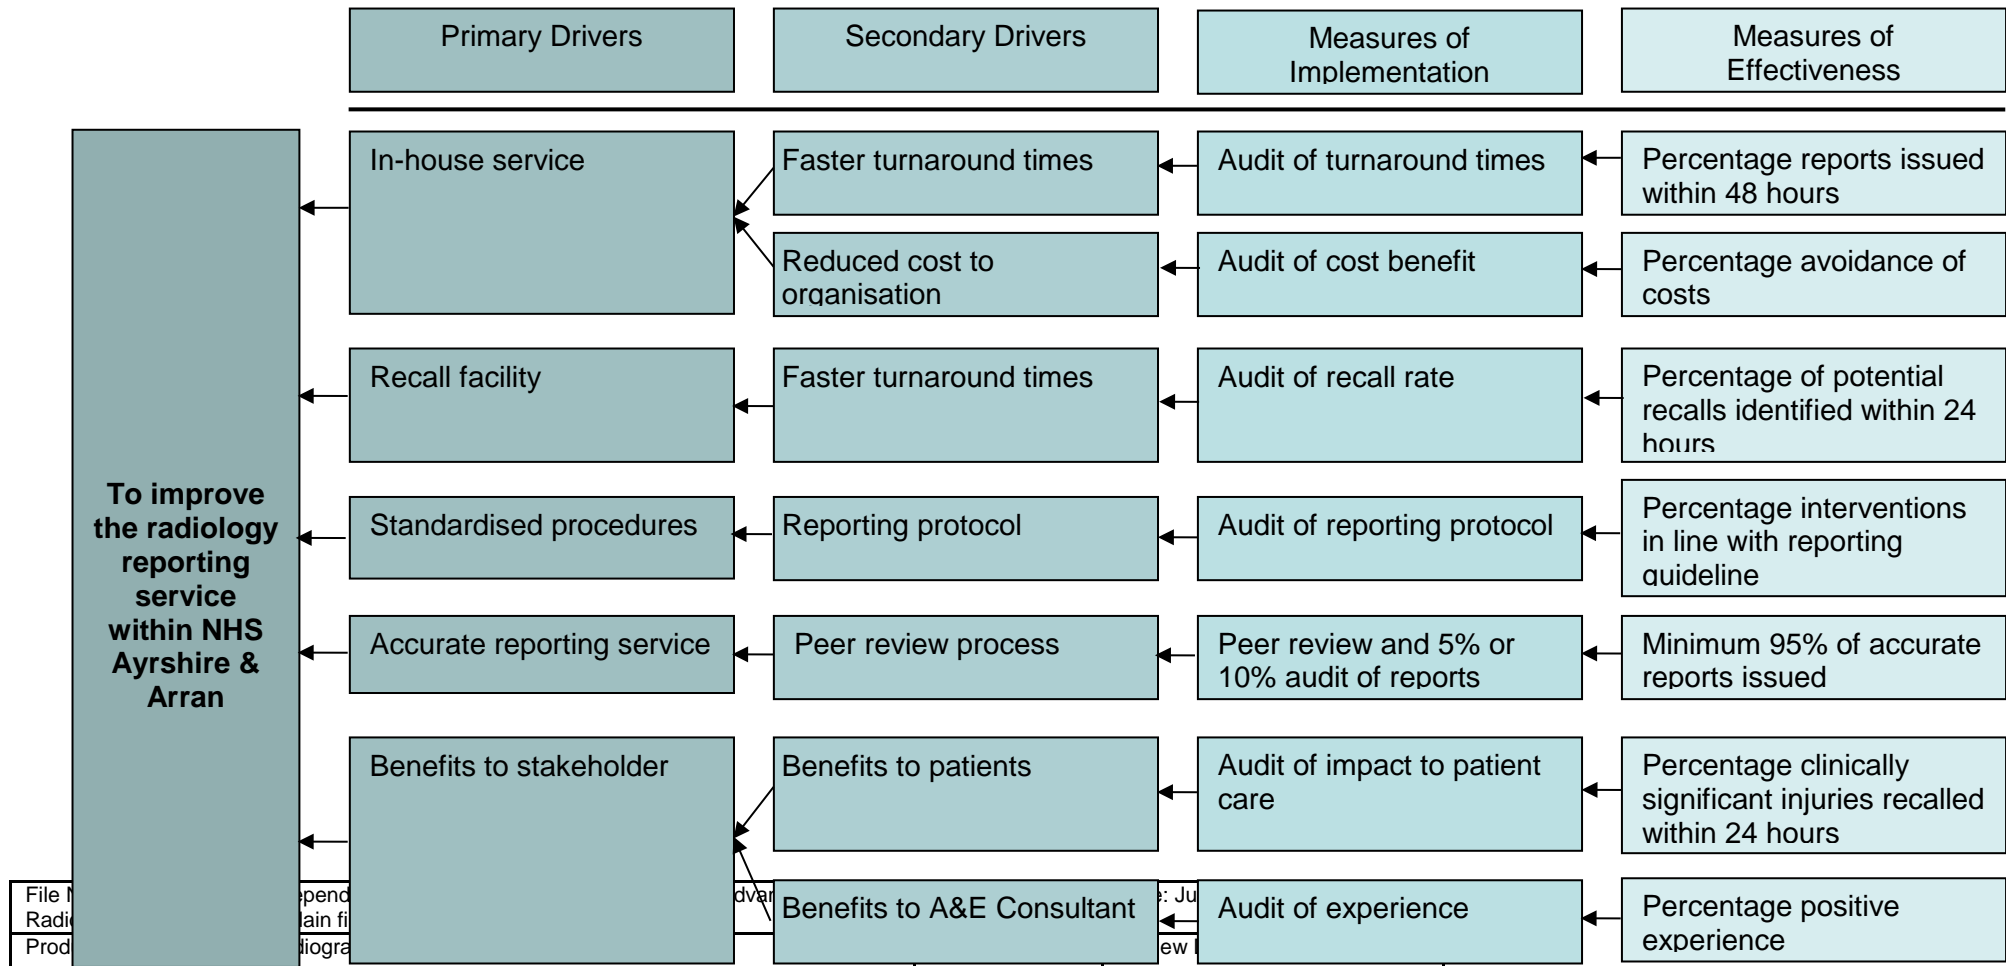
| Primary Drivers | Secondary Drivers | Measures of Implementation | Measures of Effectiveness |
|---|---|---|---|
| In-house service | Faster turnaround times | Audit of turnaround times | Percentage reports issued within 48 hours |
| | Reduced cost to organisation | Audit of cost benefit | Percentage avoidance of costs |
| Recall facility | Faster turnaround times | Audit of recall rate | Percentage of potential recalls identified within 24 hours |
| Standardised procedures | Reporting protocol | Audit of reporting protocol | Percentage interventions in line with reporting guideline |
| Accurate reporting service | Peer review process | Peer review and 5% or 10% audit of reports | Minimum 95% of accurate reports issued |
| Benefits to stakeholder | Benefits to patients | Audit of impact to patient care | Percentage clinically significant injuries recalled within 24 hours |
| | Benefits to A&E Consultant | Audit of experience | Percentage positive experience |

To improve the radiology reporting service within NHS Ayrshire & Arran

File N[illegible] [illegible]pend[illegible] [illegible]dva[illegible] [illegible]e: Ju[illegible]
Radi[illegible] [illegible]ain fi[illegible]
Prod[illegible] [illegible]diogra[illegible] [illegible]ew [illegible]